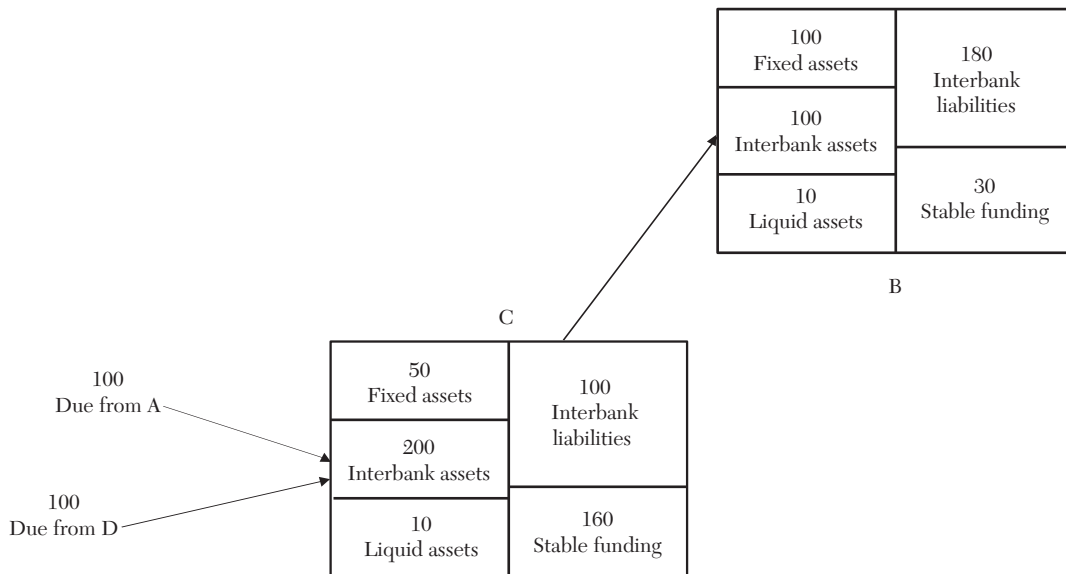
100
Fixed assets

100
Interbank assets

10
Liquid assets

180
Interbank liabilities

30
Stable funding

B

C

100
Due from A

100
Due from D

50
Fixed assets

200
Interbank assets

10
Liquid assets

100
Interbank liabilities

160
Stable funding